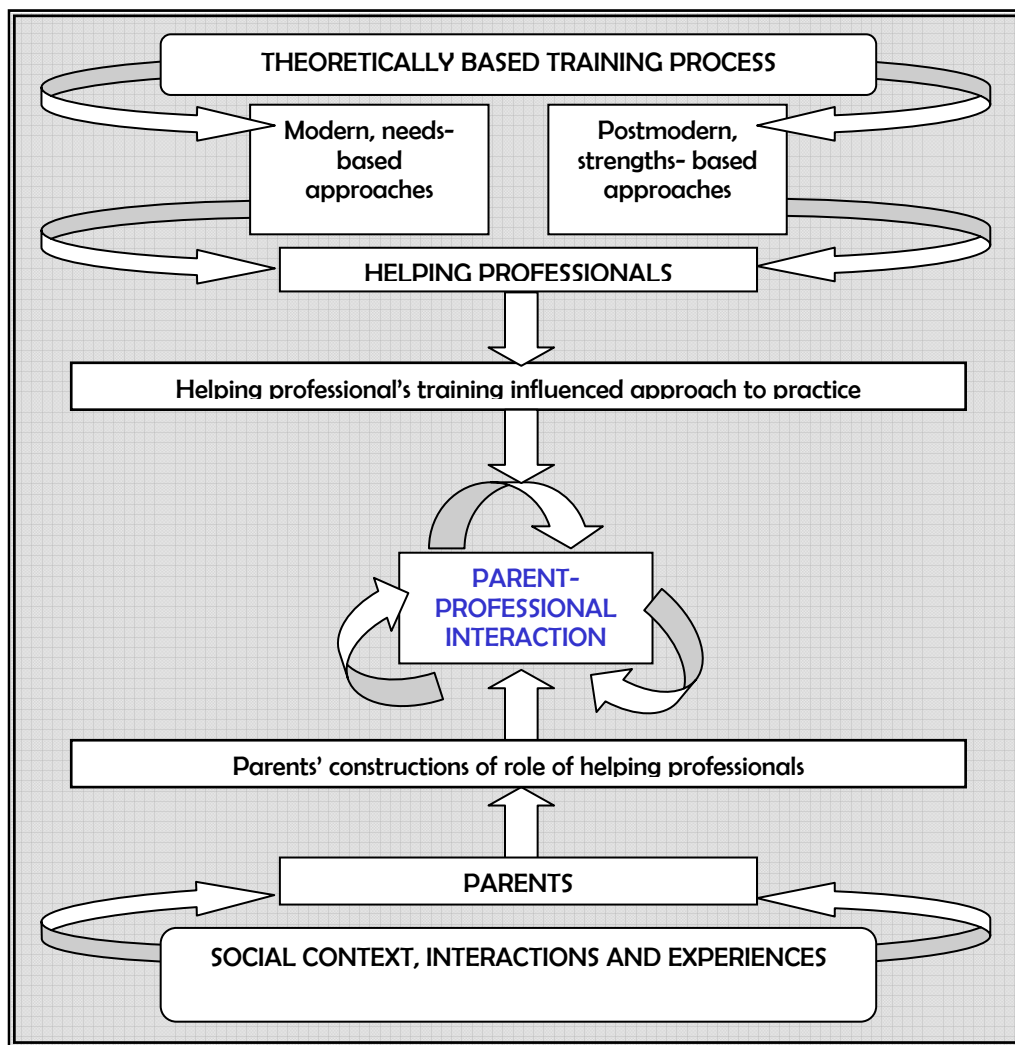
THEORETICALLY BASED TRAINING PROCESS

Modern, needs-based approaches

Postmodern, strengths- based approaches

HELPING PROFESSIONALS

Helping professional's training influenced approach to practice

PARENT-PROFESSIONAL INTERACTION

Parents' constructions of role of helping professionals

PARENTS

SOCIAL CONTEXT, INTERACTIONS AND EXPERIENCES